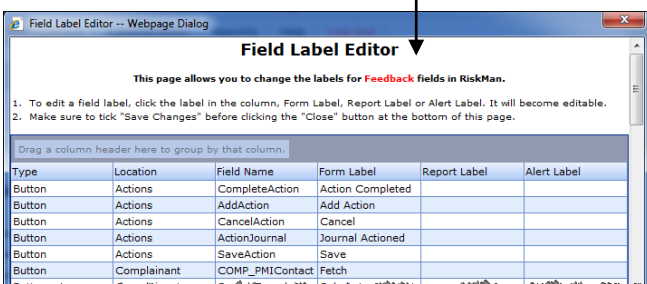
Field Label Editor -- Webpage Dialog

Field Label Editor

This page allows you to change the labels for Feedback fields in RiskMan.

1. To edit a field label, click the label in the column, Form Label, Report Label or Alert Label. It will become editable.
2. Make sure to tick "Save Changes" before clicking the "Close" button at the bottom of this page.

Drag a column header here to group by that column.

| Type | Location | Field Name | Form Label | Report Label | Alert Label |
|---|---|---|---|---|---|
| Button | Actions | CompleteAction | Action Completed | | |
| Button | Actions | AddAction | Add Action | | |
| Button | Actions | CancelAction | Cancel | | |
| Button | Actions | ActionJournal | Journal Actioned | | |
| Button | Actions | SaveAction | Save | | |
| Button | Complainant | COMP_PMIContact | Fetch | | |
| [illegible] | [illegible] | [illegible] | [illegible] | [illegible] | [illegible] |